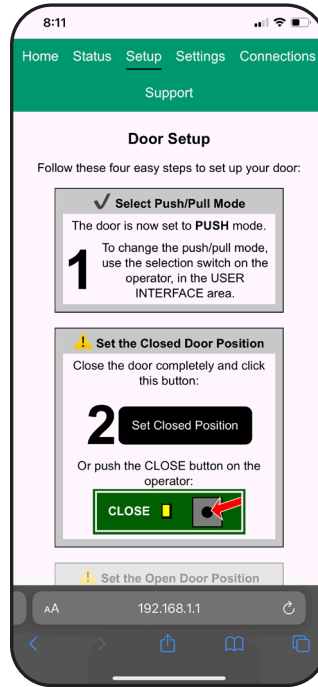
8:11

Home Status Setup Settings Connections Support

Door Setup

Follow these four easy steps to set up your door:

✔ Select Push/Pull Mode

The door is now set to PUSH mode.

1 To change the push/pull mode, use the selection switch on the operator, in the USER INTERFACE area.

⚠ Set the Closed Door Position

Close the door completely and click this button:

2 Set Closed Position

Or push the CLOSE button on the operator:

CLOSE

⚠ Set the Open Door Position

AA 192.168.1.1